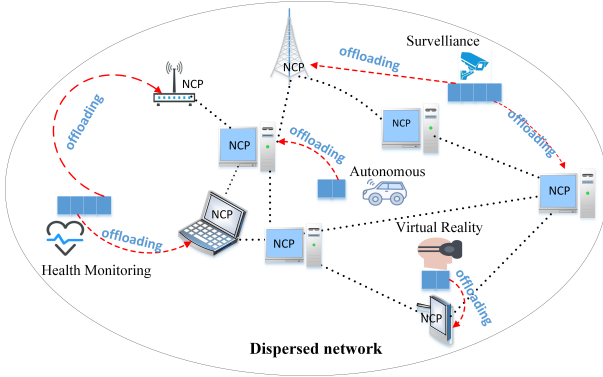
Survelliance

NCP

offloading

NCP

offloading

NCP

offloading

NCP

offloading

Autonomous

NCP

NCP

offloading

NCP

Health Monitoring

offloading

Virtual Reality

offloading

NCP

Dispersed network